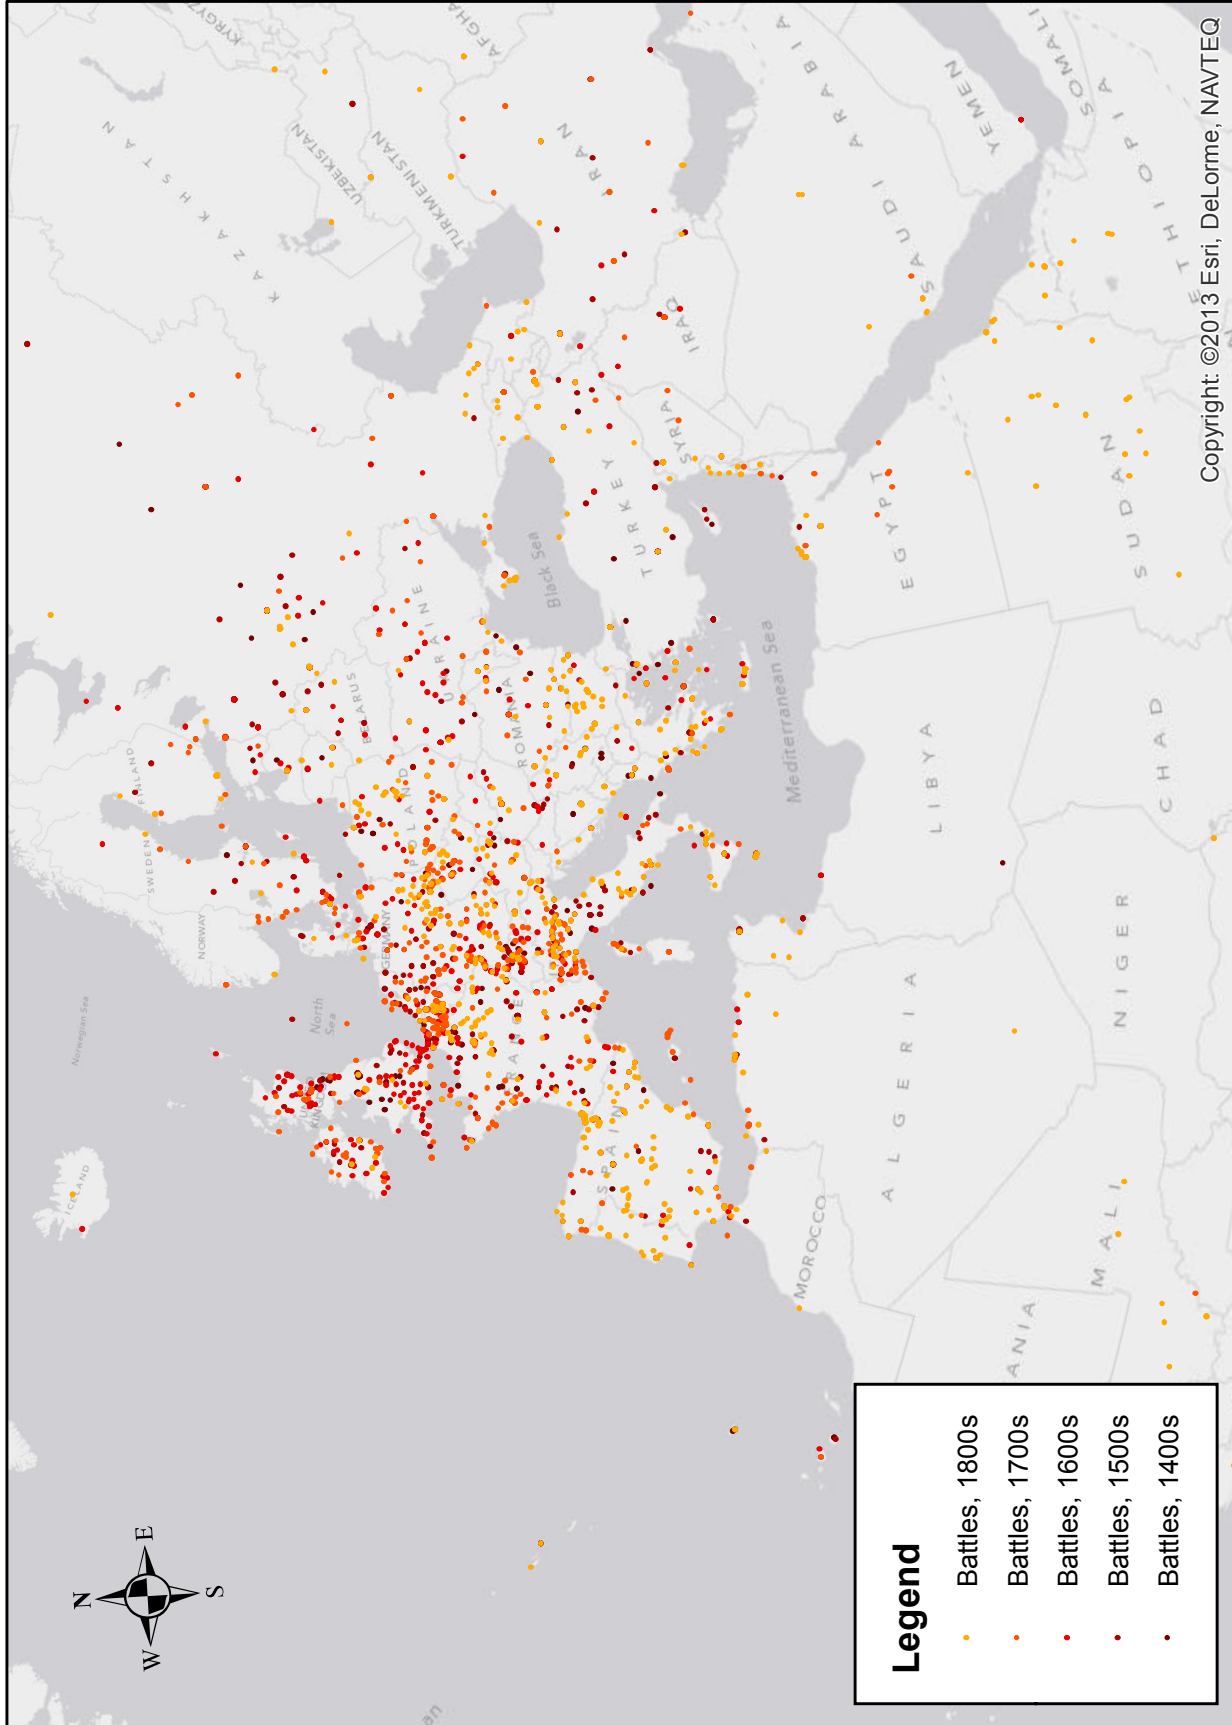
KYRGYZ
AFGHA
KAZAKHSTAN
UZBEKISTAN
TURKMENISTAN
IRAN
IRAQ
SYRIA
TURKEY
Black Sea
UKRAINE
BELARUS
ROMANIA
POLAND
GERMANY
FRANCE
SPAIN
FINLAND
SWEDEN
NORWAY
Norwegian Sea
North Sea
ICELAND
SAUDI ARABIA
YEMEN
SOMALI
ETHIOPIA
SUDAN
EGYPT
LIBYA
CHAD
NIGER
ALGERIA
MALI
MOROCCO
ANIA
Mediterranean Sea
Copyright: ©2013 Esri, DeLorme, NAVTEQ

Legend
Battles, 1800s
Battles, 1700s
Battles, 1600s
Battles, 1500s
Battles, 1400s

N
E
S
W